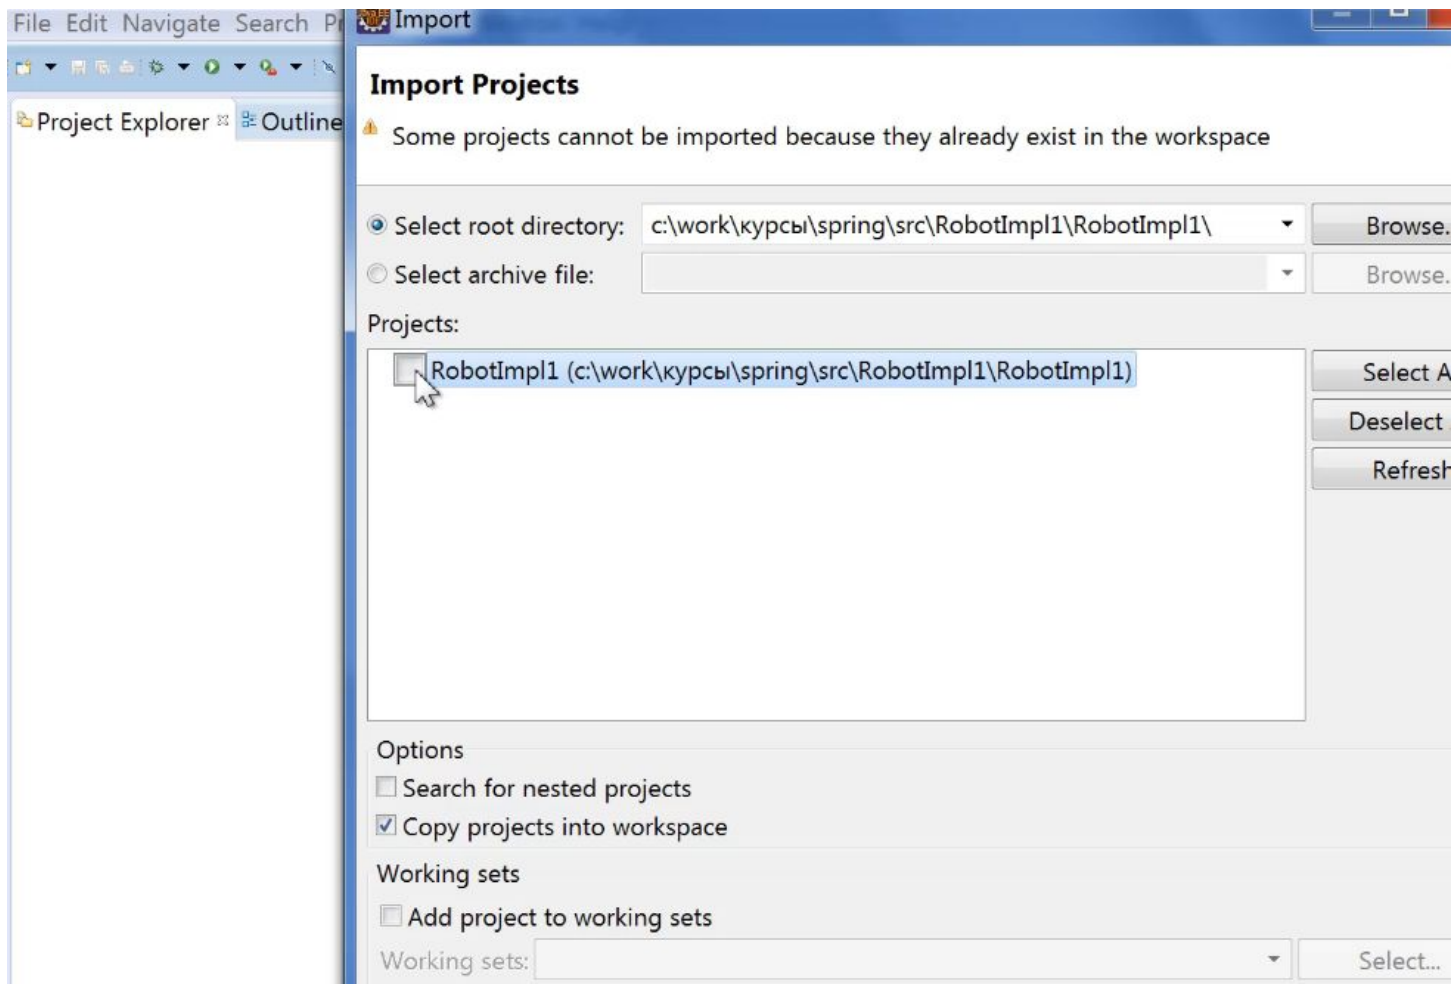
File Edit Navigate Search Pr

Project Explorer Outline

Import

Import Projects

Some projects cannot be imported because they already exist in the workspace

Select root directory: c:\work\курсы\spring\src\RobotImpl1\RobotImpl1\ Browse.

Select archive file: Browse.

Projects:

RobotImpl1 (c:\work\курсы\spring\src\RobotImpl1\RobotImpl1)

Select A

Deselect

Refresh

Options

Search for nested projects

Copy projects into workspace

Working sets

Add project to working sets

Working sets: Select...